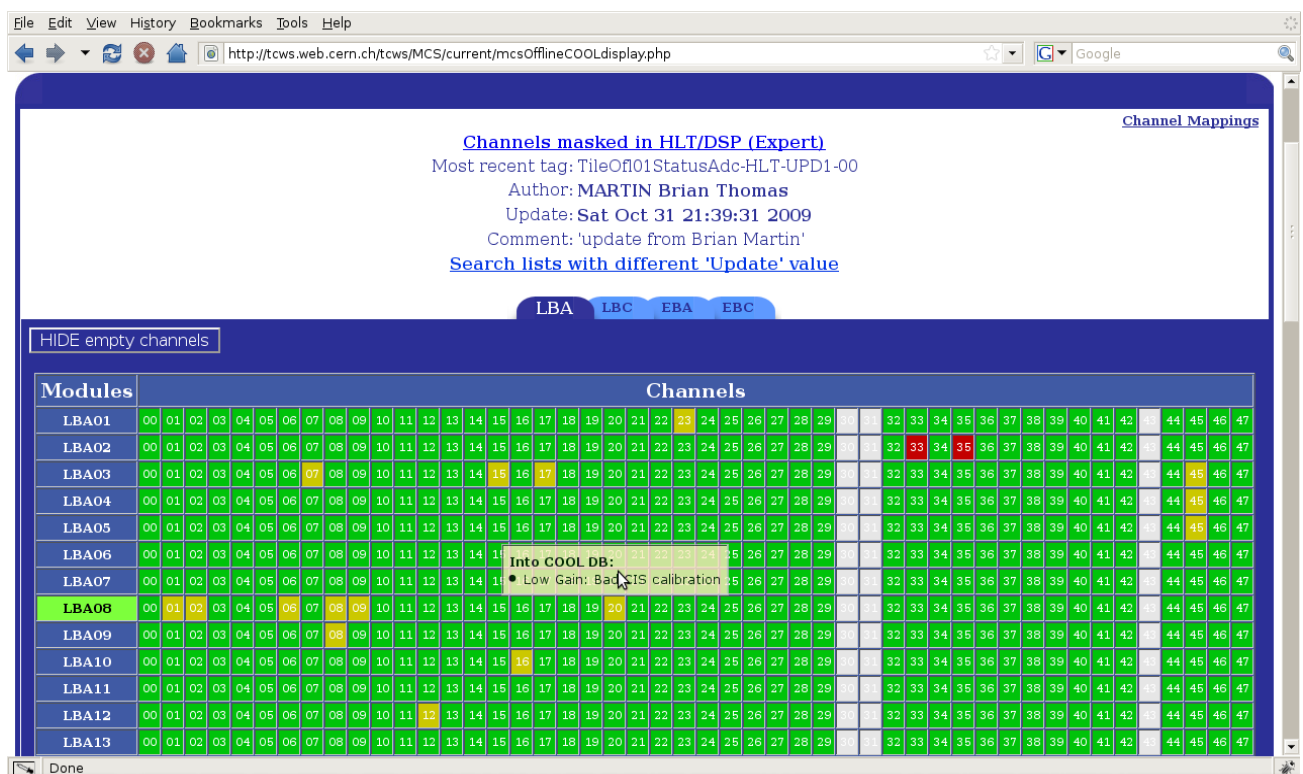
File Edit View History Bookmarks Tools Help

http://tcws.web.cern.ch/tcws/MCS/current/mcsOfflineCOOLdisplay.php

Google

Channel Mappings

Channels masked in HLT/DSP (Expert)
Most recent tag: TileOfl01StatusAdc-HLT-UPD1-00
Author: MARTIN Brian Thomas
Update: Sat Oct 31 21:39:31 2009
Comment: 'update from Brian Martin'
Search lists with different 'Update' value

LBA LBC EBA EBC

HIDE empty channels

| Modules | Channels |
|---|---|
| LBA01 | 00 01 02 03 04 05 06 07 08 09 10 11 12 13 14 15 16 17 18 19 20 21 22 23 24 25 26 27 28 29 30 31 32 33 34 35 36 37 38 39 40 41 42 43 44 45 46 47 |
| LBA02 | 00 01 02 03 04 05 06 07 08 09 10 11 12 13 14 15 16 17 18 19 20 21 22 23 24 25 26 27 28 29 30 31 32 33 34 35 36 37 38 39 40 41 42 43 44 45 46 47 |
| LBA03 | 00 01 02 03 04 05 06 07 08 09 10 11 12 13 14 15 16 17 18 19 20 21 22 23 24 25 26 27 28 29 30 31 32 33 34 35 36 37 38 39 40 41 42 43 44 45 46 47 |
| LBA04 | 00 01 02 03 04 05 06 07 08 09 10 11 12 13 14 15 16 17 18 19 20 21 22 23 24 25 26 27 28 29 30 31 32 33 34 35 36 37 38 39 40 41 42 43 44 45 46 47 |
| LBA05 | 00 01 02 03 04 05 06 07 08 09 10 11 12 13 14 15 16 17 18 19 20 21 22 23 24 25 26 27 28 29 30 31 32 33 34 35 36 37 38 39 40 41 42 43 44 45 46 47 |
| LBA06 | 00 01 02 03 04 05 06 07 08 09 10 11 12 13 14 15 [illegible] 25 26 27 28 29 30 31 32 33 34 35 36 37 38 39 40 41 42 43 44 45 46 47 |
| LBA07 | 00 01 02 03 04 05 06 07 08 09 10 11 12 13 14 15 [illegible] 25 26 27 28 29 30 31 32 33 34 35 36 37 38 39 40 41 42 43 44 45 46 47 |
| LBA08 | 00 01 02 03 04 05 06 07 08 09 10 11 12 13 14 15 16 17 18 19 20 21 22 23 24 25 26 27 28 29 30 31 32 33 34 35 36 37 38 39 40 41 42 43 44 45 46 47 |
| LBA09 | 00 01 02 03 04 05 06 07 08 09 10 11 12 13 14 15 16 17 18 19 20 21 22 23 24 25 26 27 28 29 30 31 32 33 34 35 36 37 38 39 40 41 42 43 44 45 46 47 |
| LBA10 | 00 01 02 03 04 05 06 07 08 09 10 11 12 13 14 15 16 17 18 19 20 21 22 23 24 25 26 27 28 29 30 31 32 33 34 35 36 37 38 39 40 41 42 43 44 45 46 47 |
| LBA11 | 00 01 02 03 04 05 06 07 08 09 10 11 12 13 14 15 16 17 18 19 20 21 22 23 24 25 26 27 28 29 30 31 32 33 34 35 36 37 38 39 40 41 42 43 44 45 46 47 |
| LBA12 | 00 01 02 03 04 05 06 07 08 09 10 11 12 13 14 15 16 17 18 19 20 21 22 23 24 25 26 27 28 29 30 31 32 33 34 35 36 37 38 39 40 41 42 43 44 45 46 47 |
| LBA13 | 00 01 02 03 04 05 06 07 08 09 10 11 12 13 14 15 16 17 18 19 20 21 22 23 24 25 26 27 28 29 30 31 32 33 34 35 36 37 38 39 40 41 42 43 44 45 46 47 |

Into COOL DB:
• Low Gain: Bad CIS calibration

Done